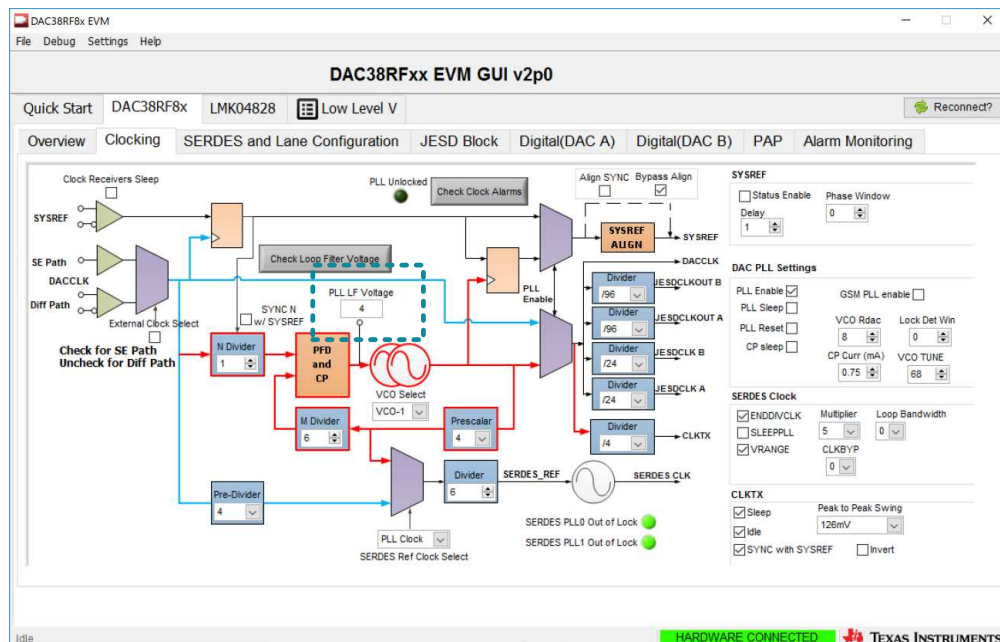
DAC38RF8x EVM

File Debug Settings Help

DAC38RFxx EVM GUI v2p0

Quick Start DAC38RF8x LMK04828 Low Level V

Reconnect?

Overview Clocking SERDES and Lane Configuration JESD Block Digital(DAC A) Digital(DAC B) PAP Alarm Monitoring

Clock Receivers Sleep

PLL Unlocked

Check Clock Alarms

Align SYNC Bypass Align

SYSREF

SYSREF ALIGN

SYSREF

Check Loop Filter Voltage

SE Path

DACCLK

DACCLK

Diff Path

PLL LF Voltage

4

PLL Enable

Divider

/96

JESDCLKOUT B

External Clock Select

SYNC N w/ SYSREF

Divider

/96

JESDCLKOUT A

Check for SE Path
Uncheck for Diff Path

N Divider

1

PFD and CP

Divider

/24

JESDCLK B

VCO Select

VCO-1

Divider

/24

JESDCLK A

M Divider

6

Prescalar

4

Divider

/4

CLKTX

Divider

6

SERDES_REF

SERDES CLK

Pre-Divider

4

SERDES PLL0 Out of Lock

SERDES PLL1 Out of Lock

PLL Clock

SERDES Ref Clock Select

SYSREF

Status Enable

Phase Window

0

Delay

1

DAC PLL Settings

PLL Enable

GSM PLL enable

PLL Sleep

VCO Rdac

Lock Det Win

PLL Reset

8

0

CP sleep

CP Curr (mA)

VCO TUNE

0.75

68

SERDES Clock

ENDDIVCLK

Multiplier

Loop Bandwidth

SLEEPPLL

5

0

VRANGE

CLKBYP

0

CLKTX

Sleep

Peak to Peak Swing

Idle

126mV

SYNC with SYSREF

Invert

Idle

HARDWARE CONNECTED

TEXAS INSTRUMENTS